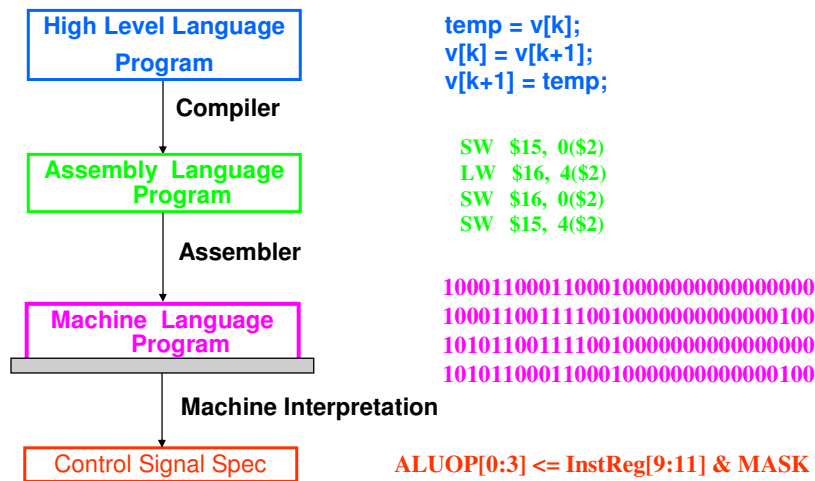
High Level Language Program

Compiler

Assembly Language Program

Assembler

Machine Language Program

Machine Interpretation

Control Signal Spec

temp = v[k];
v[k] = v[k+1];
v[k+1] = temp;

SW $15, 0($2)
LW $16, 4($2)
SW $16, 0($2)
SW $15, 4($2)

10001100011000100000000000000000
10001100111100100000000000000100
10101100111100100000000000000000
10101100011000100000000000000100

ALUOP[0:3] <= InstReg[9:11] & MASK